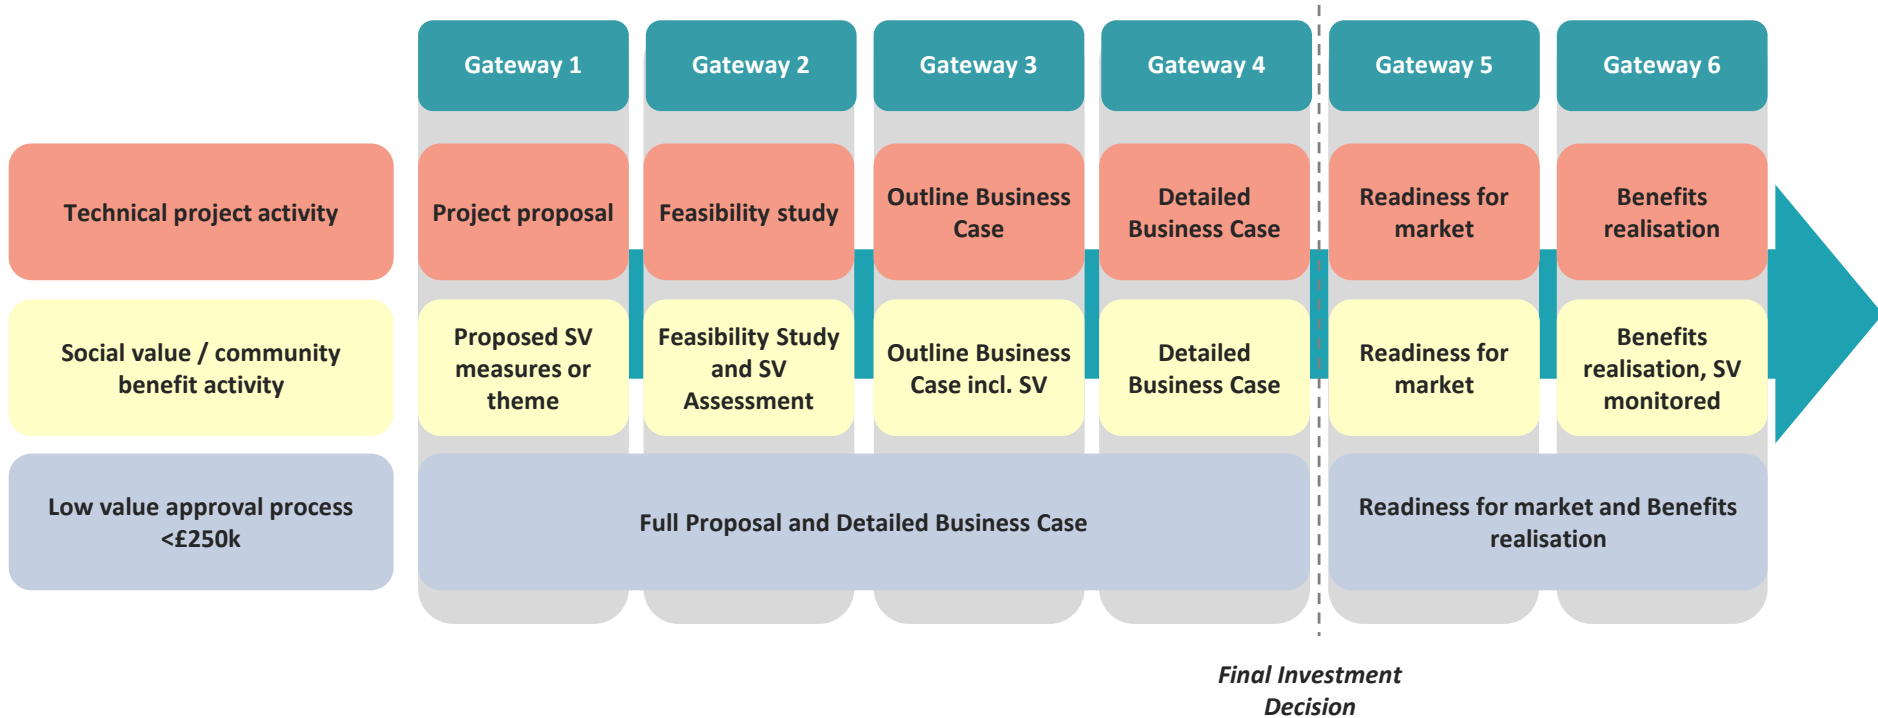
| | Gateway 1 | Gateway 2 | Gateway 3 | Gateway 4 | Gateway 5 | Gateway 6 |
|---|---|---|---|---|---|---|
| Technical project activity | Project proposal | Feasibility study | Outline Business Case | Detailed Business Case | Readiness for market | Benefits realisation |
| Social value / community benefit activity | Proposed SV measures or theme | Feasibility Study and SV Assessment | Outline Business Case incl. SV | Detailed Business Case | Readiness for market | Benefits realisation, SV monitored |
| Low value approval process <£250k | Full Proposal and Detailed Business Case | | | | Readiness for market and Benefits realisation | |

Final Investment Decision